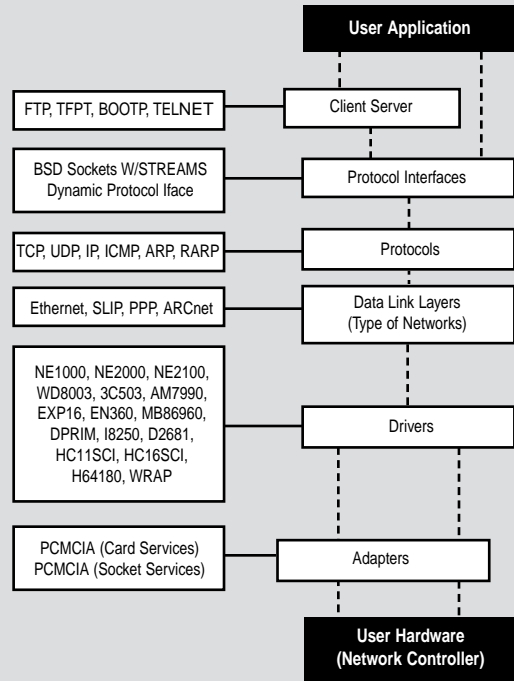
User Application

FTP, TFPT, BOOTP, TELNET

Client Server

BSD Sockets W/STREAMS
Dynamic Protocol Iface

Protocol Interfaces

TCP, UDP, IP, ICMP, ARP, RARP

Protocols

Ethernet, SLIP, PPP, ARCnet

Data Link Layers
(Type of Networks)

NE1000, NE2000, NE2100, WD8003, 3C503, AM7990, EXP16, EN360, MB86960, DPRIM, I8250, D2681, HC11SCI, HC16SCI, H64180, WRAP

Drivers

PCMCIA (Card Services)
PCMCIA (Socket Services)

Adapters

User Hardware
(Network Controller)